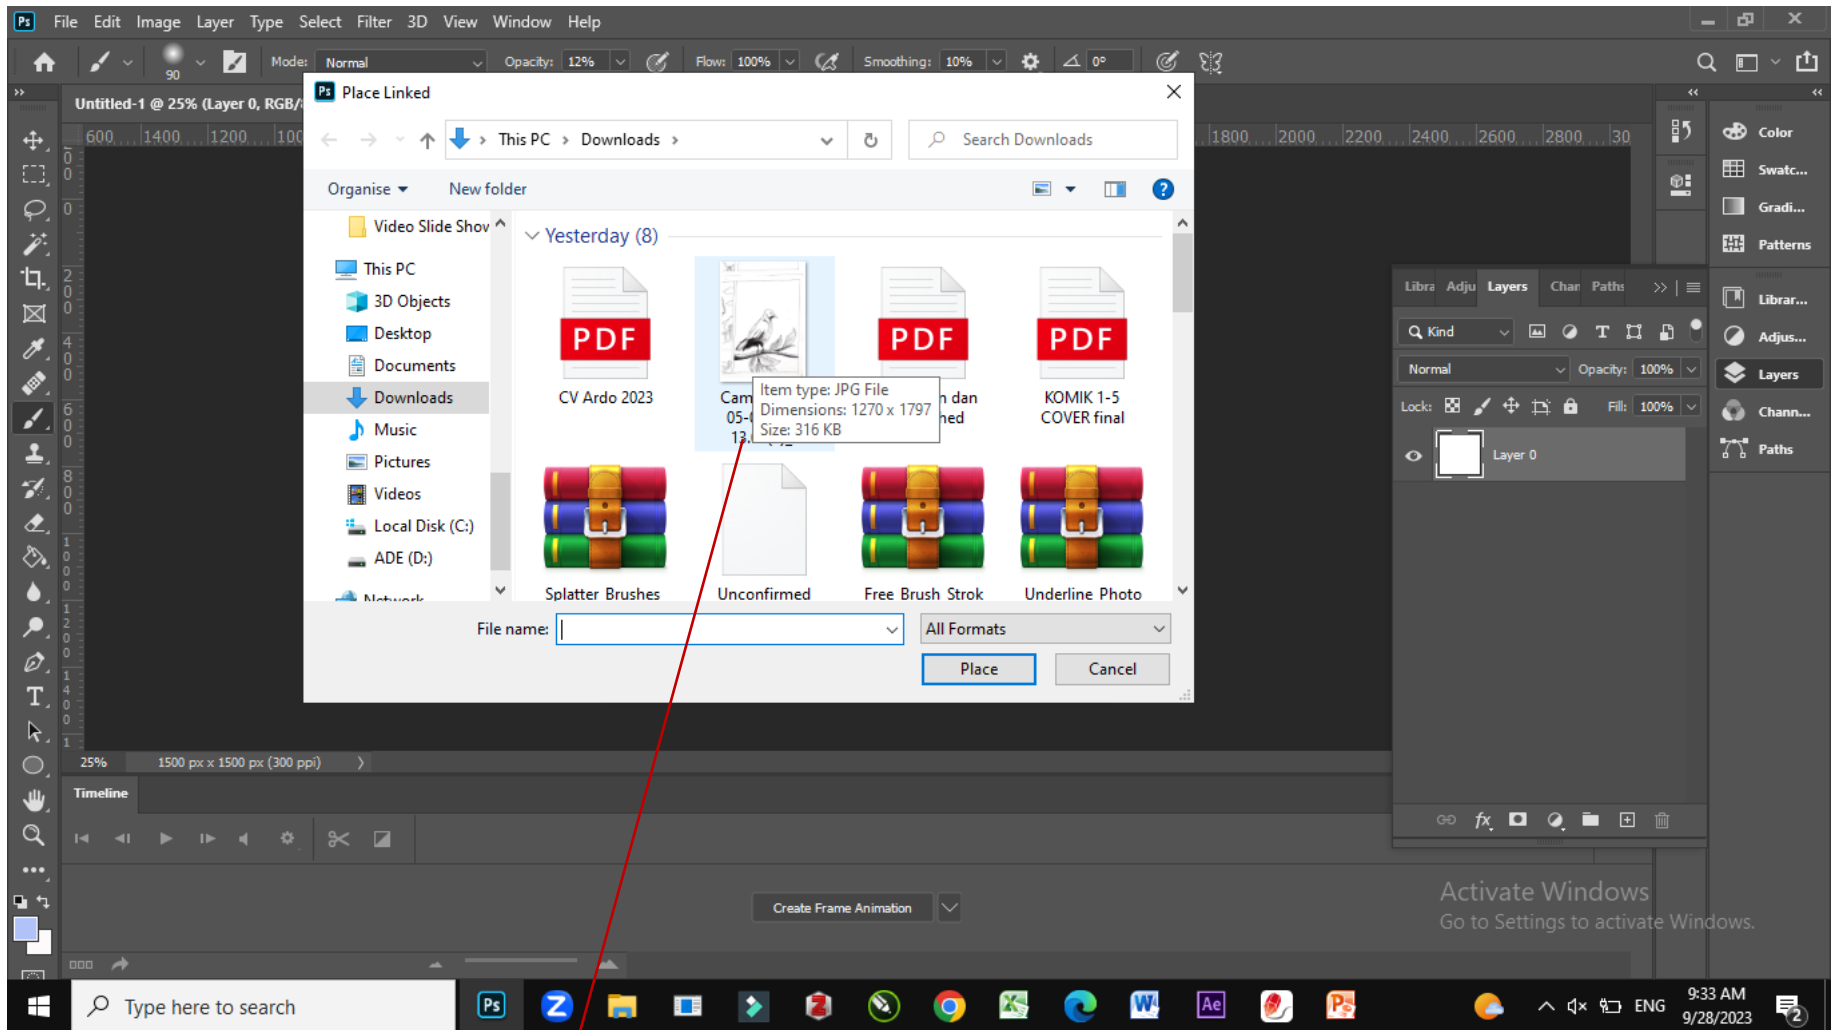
File Edit Image Layer Type Select Filter 3D View Window Help

Mode: Normal Opacity: 12% Flow: 100% Smoothing: 10% 0°

90

Untitled-1 @ 25% (Layer 0, RGB/

Place Linked

This PC › Downloads ›

Search Downloads

Organise ▾ New folder

Video Slide Show
This PC
3D Objects
Desktop
Documents
Downloads
Music
Pictures
Videos
Local Disk (C:)
ADE (D:)
Network

Yesterday (8)

PDF
CV Ardo 2023

Cam
05-
13

Item type: JPG File
Dimensions: 1270 x 1797
Size: 316 KB

PDF
n dan
hed

PDF
KOMIK 1-5 COVER final

Splatter Brushes

Unconfirmed

Free Brush Strok

Underline Photo

File name:

All Formats

Place

Cancel

600 1400 1200 100 1800 2000 2200 2400 2600 2800 30

Libra Adju Layers Char Paths

Kind

Normal Opacity: 100%

Lock: Fill: 100%

Layer 0

Color
Swatc...
Gradi...
Patterns
Librar...
Adjus...
Layers
Chann...
Paths

25% 1500 px x 1500 px (300 ppi)

Timeline

Create Frame Animation

Activate Windows
Go to Settings to activate Windows.

Type here to search

ENG 9:33 AM 9/28/2023